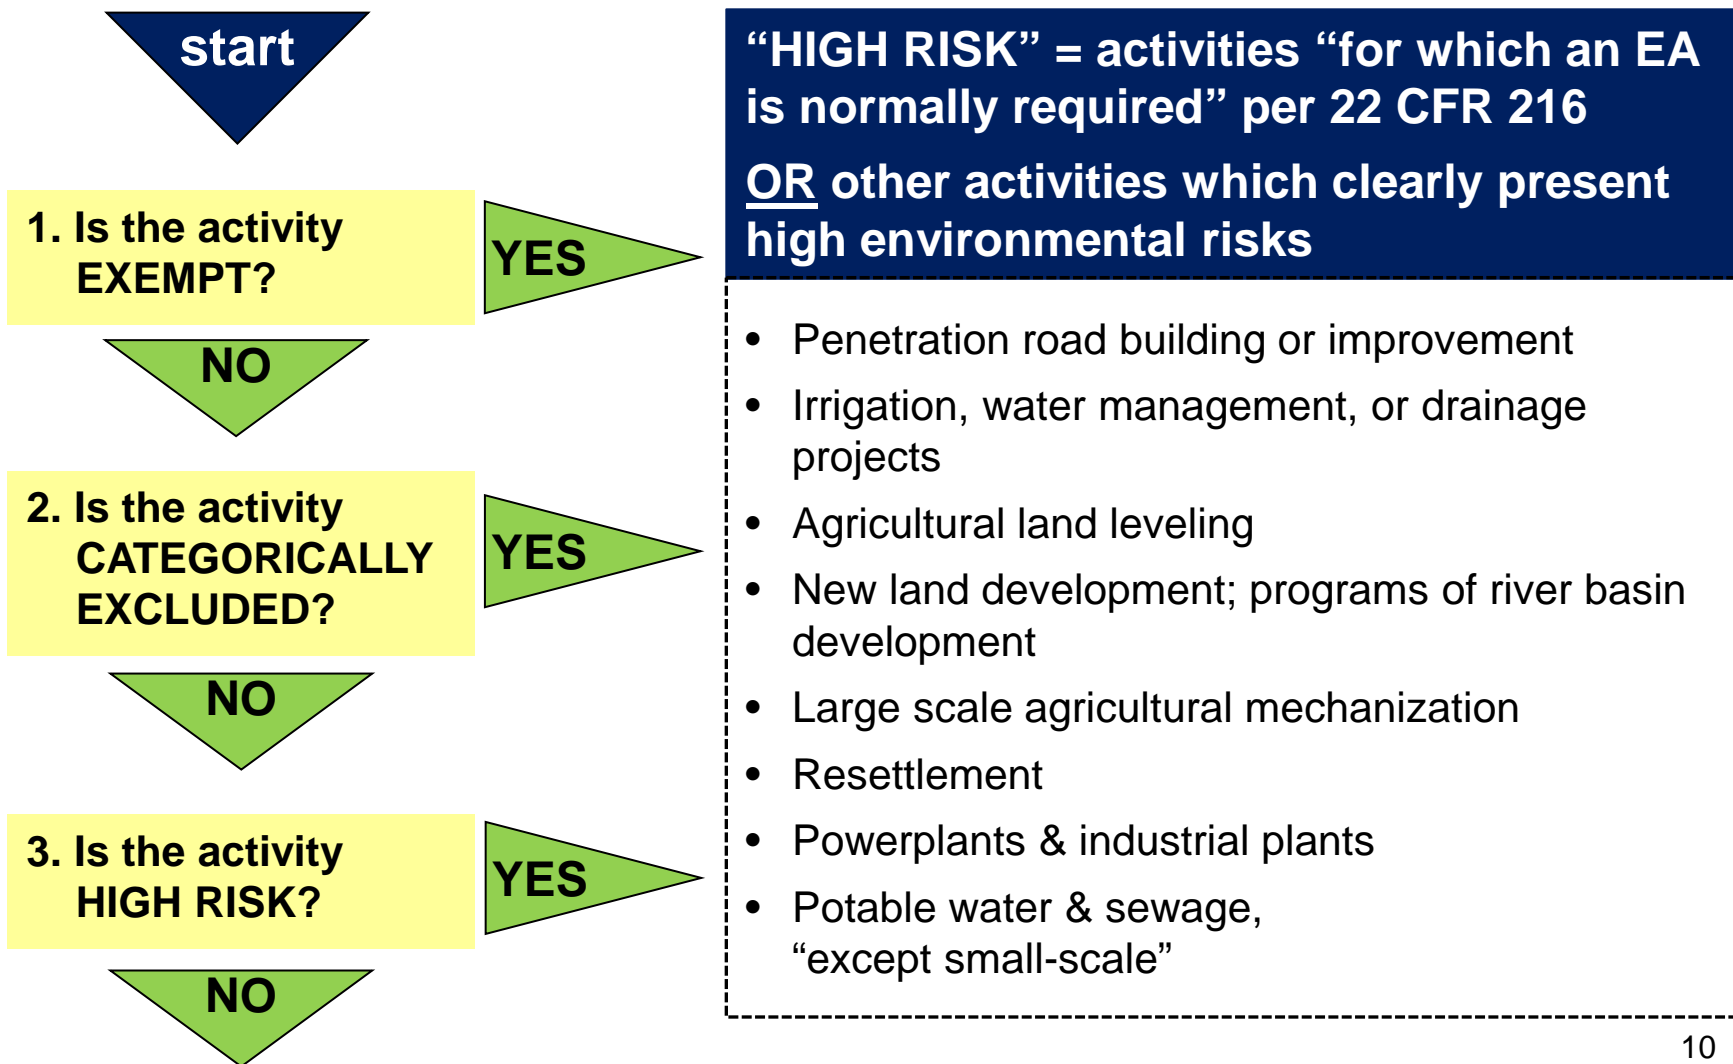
start

1. Is the activity EXEMPT?

YES

NO

2. Is the activity CATEGORICALLY EXCLUDED?

YES

NO

3. Is the activity HIGH RISK?

YES

NO

“HIGH RISK” = activities “for which an EA is normally required” per 22 CFR 216

OR other activities which clearly present high environmental risks

- Penetration road building or improvement
- Irrigation, water management, or drainage projects
- Agricultural land leveling
- New land development; programs of river basin development
- Large scale agricultural mechanization
- Resettlement
- Powerplants & industrial plants
- Potable water & sewage, “except small-scale”

10